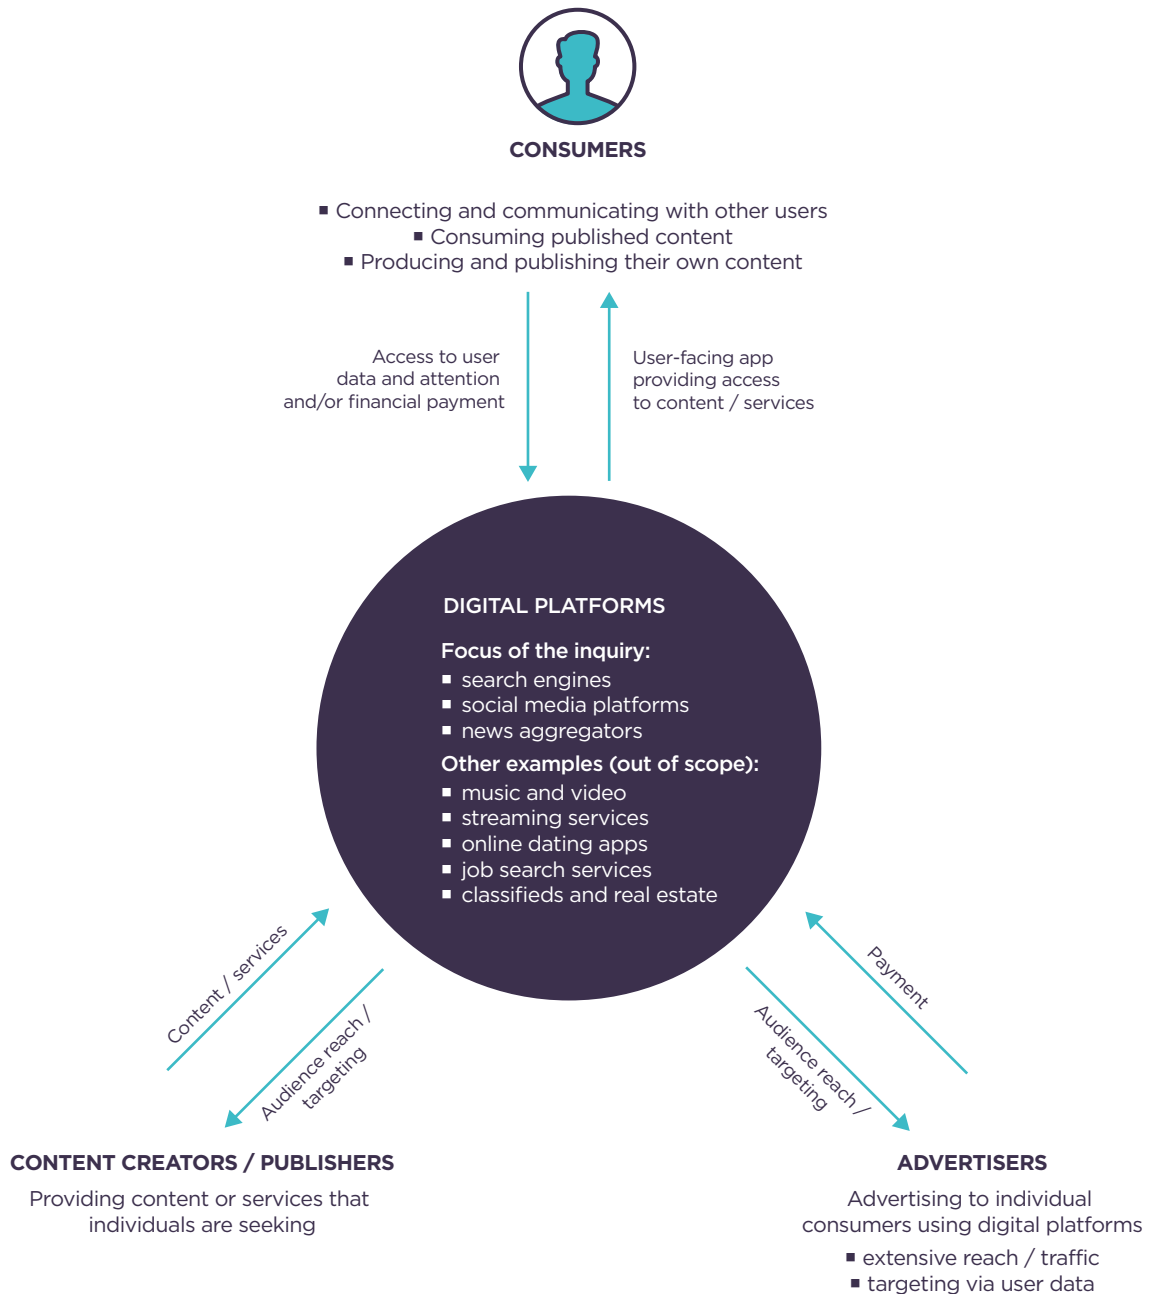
CONSUMERS

■ Connecting and communicating with other users
■ Consuming published content
■ Producing and publishing their own content

Access to user data and attention and/or financial payment

User-facing app providing access to content / services

DIGITAL PLATFORMS

Focus of the inquiry:
■ search engines
■ social media platforms
■ news aggregators

Other examples (out of scope):
■ music and video
■ streaming services
■ online dating apps
■ job search services
■ classifieds and real estate

Content / services

Audience reach / targeting

Payment

Audience reach / targeting

CONTENT CREATORS / PUBLISHERS

Providing content or services that individuals are seeking

ADVERTISERS

Advertising to individual consumers using digital platforms

■ extensive reach / traffic
■ targeting via user data